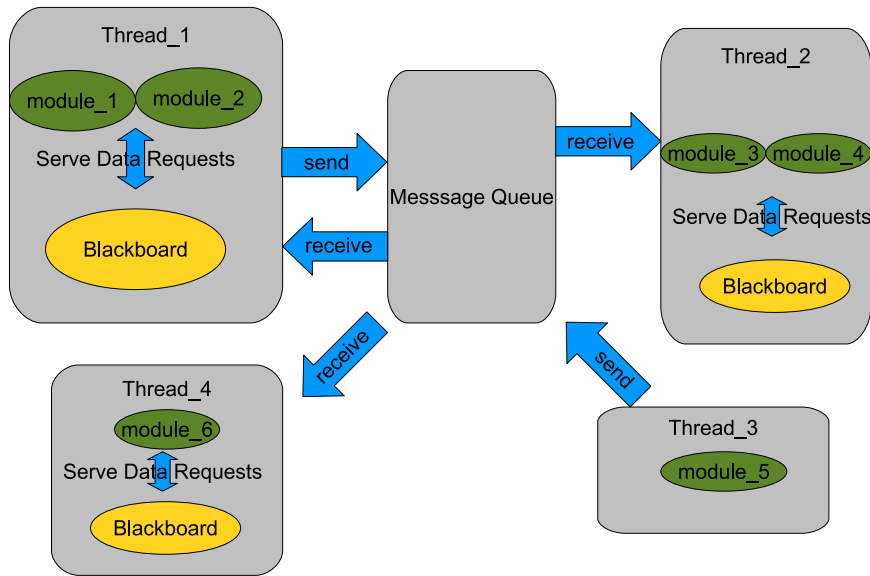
Thread_1

module_1

module_2

Serve Data Requests

Blackboard

send

receive

Messsage Queue

receive

Thread_2

module_3

module_4

Serve Data Requests

Blackboard

receive

send

Thread_4

module_6

Serve Data Requests

Blackboard

Thread_3

module_5